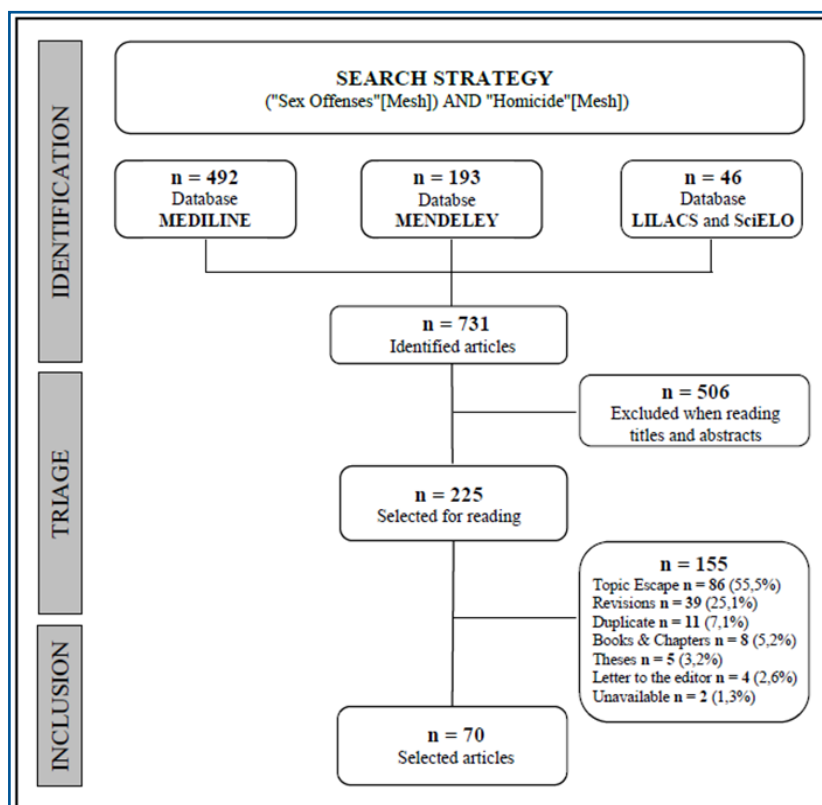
IDENTIFICATION

SEARCH STRATEGY
("Sex Offenses"[Mesh]) AND "Homicide"[Mesh])

n = 492
Database
MEDILINE

n = 193
Databse
MENDELEY

n = 46
Database
LILACS and SciELO

n = 731
Identified articles

TRIAGE

n = 506
Excluded when reading titles and abstracts

n = 225
Selected for reading

INCLUSION

n = 155
Topic Escape n = 86 (55,5%)
Revisions n = 39 (25,1%)
Duplicate n = 11 (7,1%)
Books & Chapters n = 8 (5,2%)
Theses n = 5 (3,2%)
Letter to the editor n = 4 (2,6%)
Unavailable n = 2 (1,3%)

n = 70
Selected articles